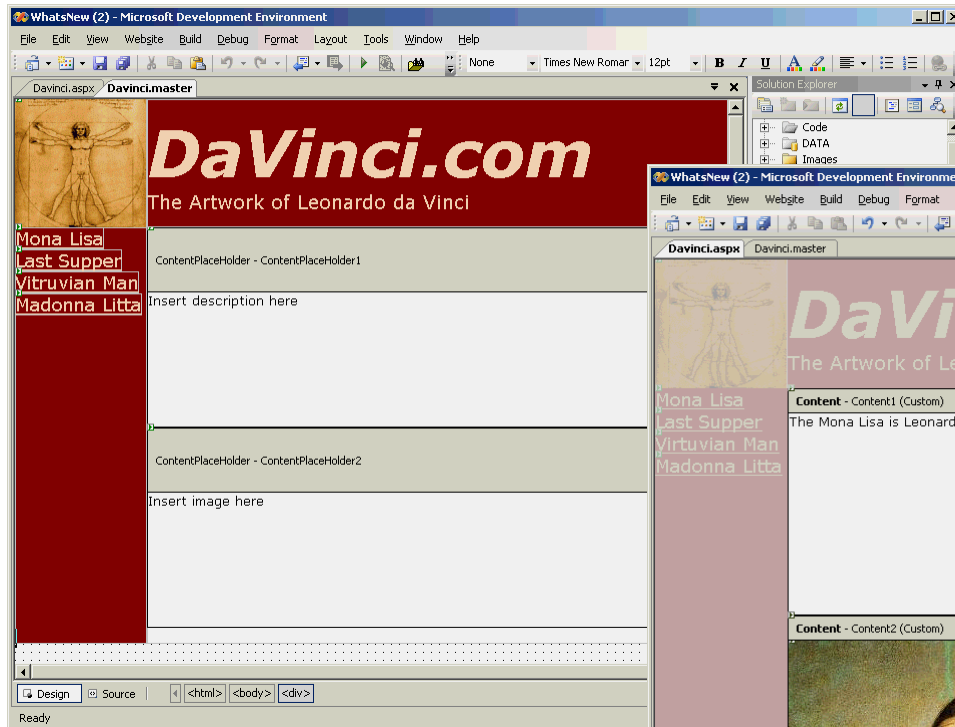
WhatsNew (2) - Microsoft Development Environment

File Edit View Website Build Debug Format Layout Tools Window Help

None Times New Roman 12pt B I U

Davinci.aspx Davinci.master

Solution Explorer

Code
DATA
Images

DaVinci.com

The Artwork of Leonardo da Vinci

Mona Lisa
Last Supper
Vitruvian Man
Madonna Litta

ContentPlaceHolder - ContentPlaceHolder1

Insert description here

ContentPlaceHolder - ContentPlaceHolder2

Insert image here

Design Source <html> <body> <div>

Ready

WhatsNew (2) - Microsoft Development Environme

File Edit View Website Build Debug Format

Davinci.aspx Davinci.master

DaVi

The Artwork of Le

Mona Lisa
Last Supper
Vitruvian Man
Madonna Litta

Content - Content1 (Custom)

The Mona Lisa is Leonard

Content - Content2 (Custom)